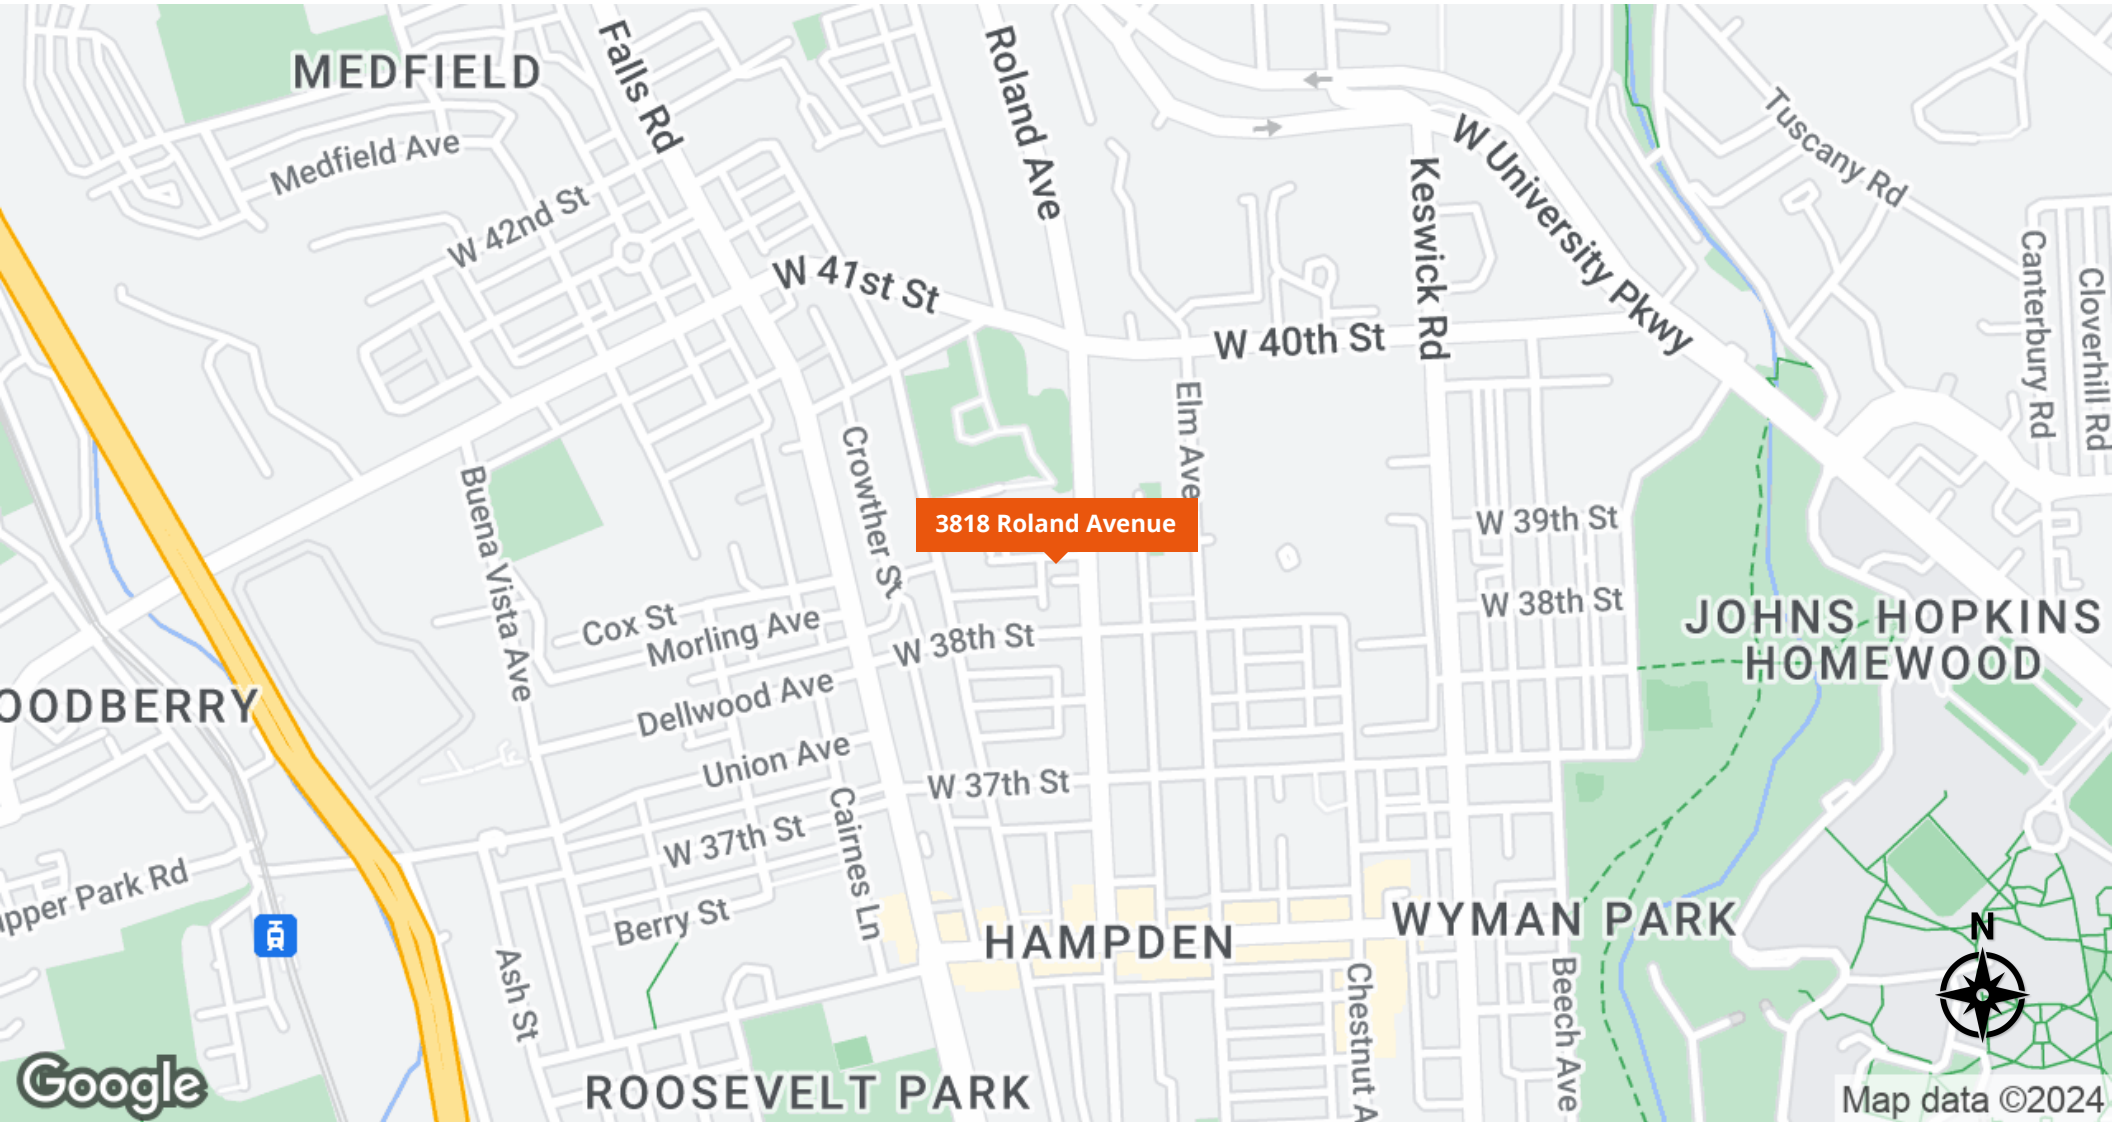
MEDFIELD
Falls Rd
Roland Ave
Medfield Ave
W 42nd St
W 41st St
W University Pkwy
Tuscany Rd
Keswick Rd
W 40th St
Canterbury Rd
Cloverhill Rd
Elm Ave
Crowther St
Buena Vista Ave
3818 Roland Avenue
W 39th St
W 38th St
Cox St
Morling Ave
W 38th St
JOHNS HOPKINS HOMEWOOD
OODBERRY
Dellwood Ave
Union Ave
W 37th St
Cairnes Ln
W 37th St
pper Park Rd
Berry St
HAMPDEN
WYMAN PARK
N
Ash St
Chestnut A
Beech Ave
Google
ROOSEVELT PARK
Map data ©2024